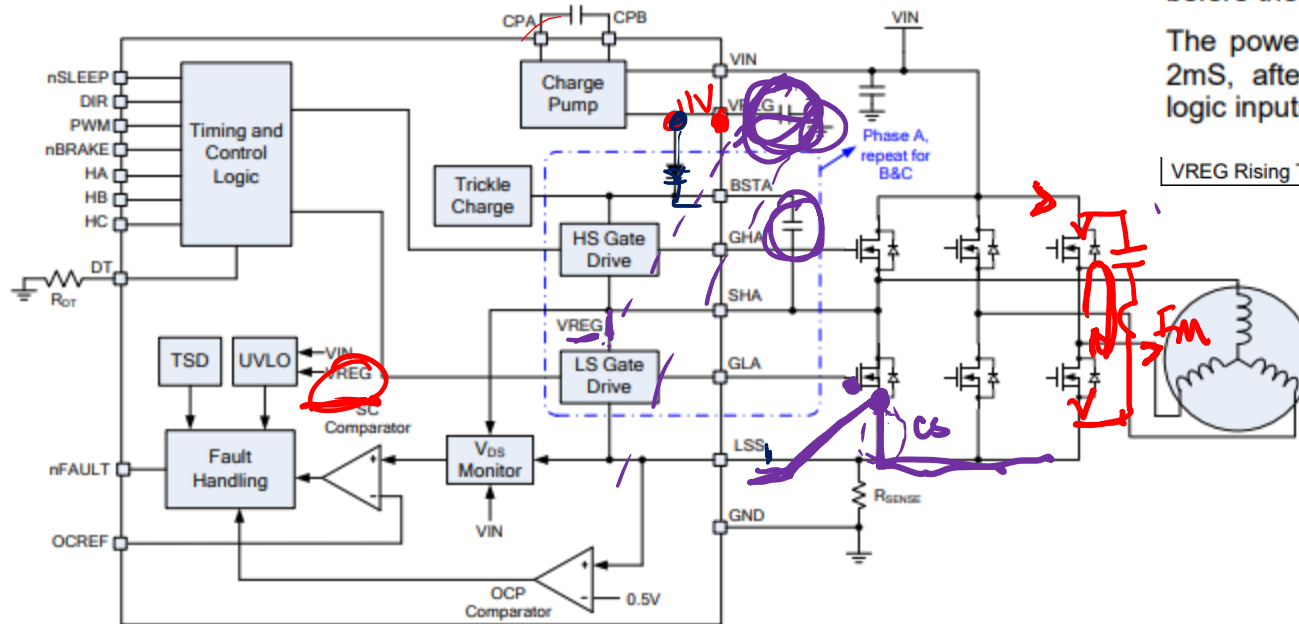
CPA CPB
VIN
VIN
Charge Pump
VREG
nSLEEP
DIR
PWM
nBRAKE
HA
HB
HC
Timing and Control Logic
Trickle Charge
BSTA
HS Gate Drive
GHA
SHA
Phase A, repeat for B&C
DT
$R_{DT}$
VREG
TSD
UVLO
VIN
VREG
SC Comparator
LS Gate Drive
GLA
nFAULT
Fault Handling
$V_{DS}$ Monitor
LSS
VIN
GND
$R_{SENSE}$
OCREF
OCP Comparator
0.5V
1V
Im
cs
The powe 2mS, afte logic input
VREG Rising